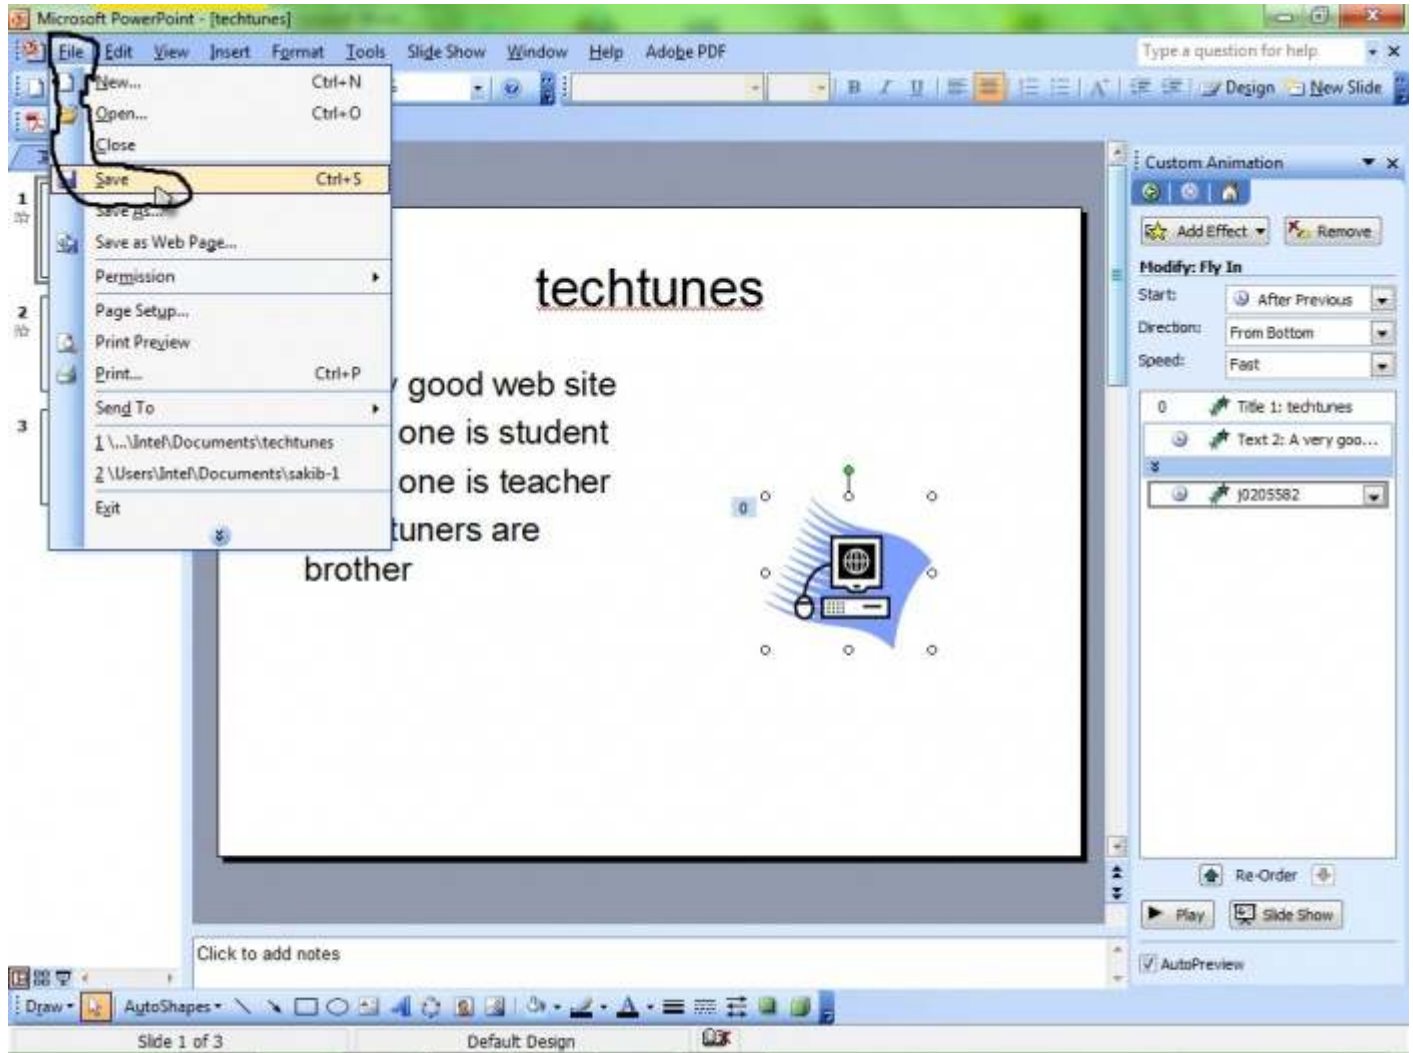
Microsoft PowerPoint - [techtunes]

File Edit View Insert Format Tools Slide Show Window Help Adobe PDF

Type a question for help

Design New Slide

New... Ctrl+N
Open... Ctrl+O
Close
Save Ctrl+S
Save As...
Save as Web Page...
Permission
Page Setup...
Print Preview
Print... Ctrl+P
Send To
1 \...\Intel\Documents\techtunes
2 \Users\Intel\Documents\sakib-1
Exit

1
2
3

techtunes

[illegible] good web site
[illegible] one is student
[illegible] one is teacher
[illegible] tuners are brother

0

Custom Animation

Add Effect Remove

Modify: Fly In

Start: After Previous
Direction: From Bottom
Speed: Fast

0 Title 1: techtunes
Text 2: A very goo...
j0205582

Re-Order

Play Slide Show

AutoPreview

Click to add notes

Draw AutoShapes

Slide 1 of 3 Default Design